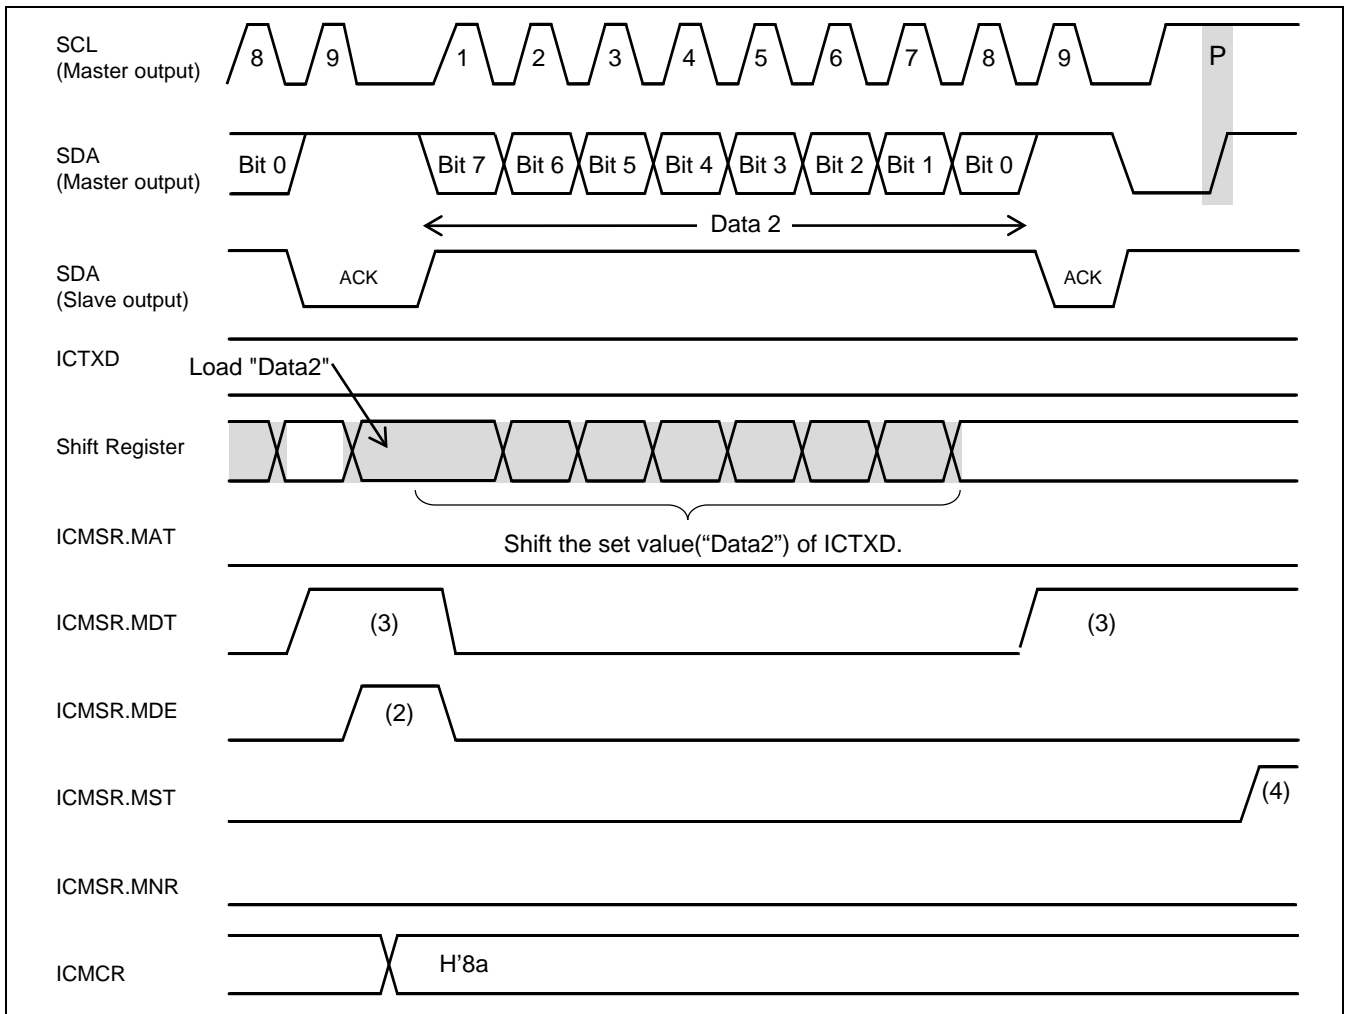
SCL
(Master output)

8 9 1 2 3 4 5 6 7 8 9 P

SDA
(Master output)

Bit 0 Bit 7 Bit 6 Bit 5 Bit 4 Bit 3 Bit 2 Bit 1 Bit 0

Data 2

SDA
(Slave output)

ACK ACK

ICTXD

Load "Data2"

Shift Register

Shift the set value("Data2") of ICTXD.

ICMSR.MAT

ICMSR.MDT

(3) (3)

ICMSR.MDE

(2)

ICMSR.MST

(4)

ICMSR.MNR

ICMCR

H'8a